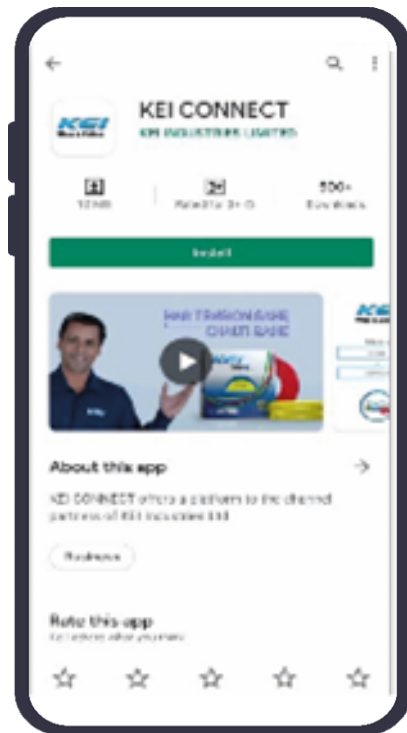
KEI CONNECT

KEI INDUSTRIES LIMITED

KEI

12 MB

Rated for 3+

500+

Downloads

Install

HAR TARAH SE CHALE SAALO

KEI

About this app

KEI CONNECT offers a platform to the channel partners of KEI Industries Ltd

Business

Rate this app

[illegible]